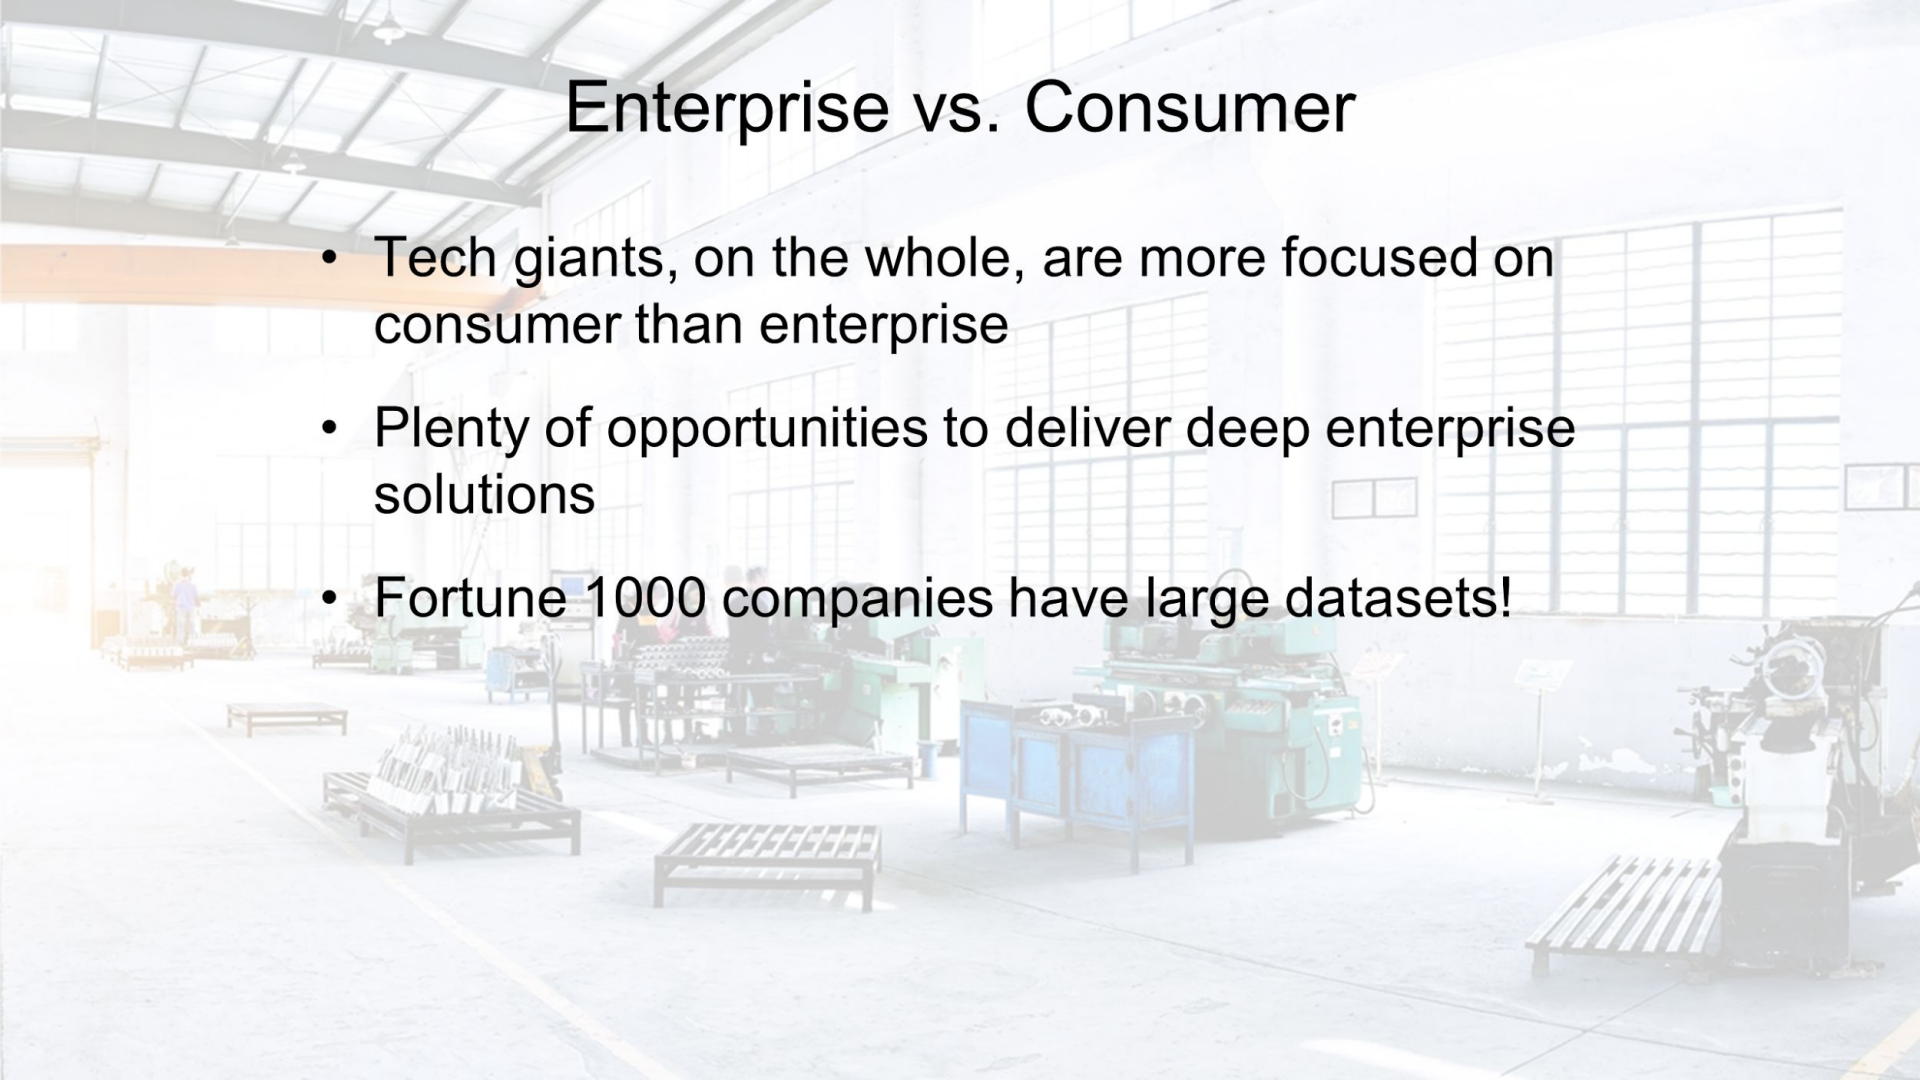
Enterprise vs. Consumer

• Tech giants, on the whole, are more focused on consumer than enterprise

• Plenty of opportunities to deliver deep enterprise solutions

• Fortune 1000 companies have large datasets!